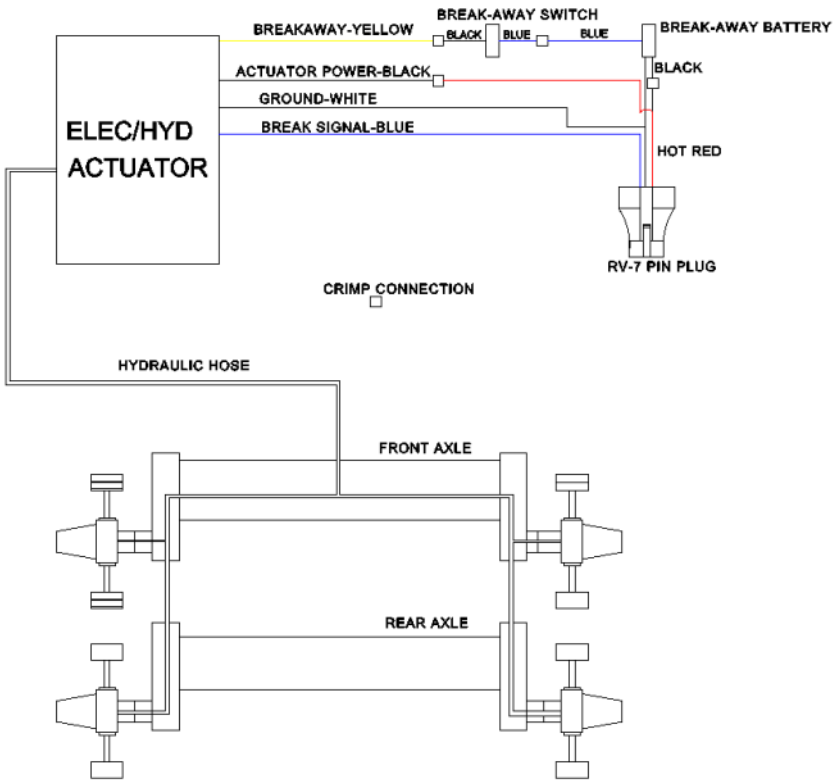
BREAK-AWAY SWITCH

BREAKAWAY-YELLOW

BLACK

BLUE

BLUE

BREAK-AWAY BATTERY

ACTUATOR POWER-BLACK

BLACK

GROUND-WHITE

ELEC/HYD ACTUATOR

BREAK SIGNAL-BLUE

HOT RED

RV-7 PIN PLUG

CRIMP CONNECTION

HYDRAULIC HOSE

FRONT AXLE

REAR AXLE